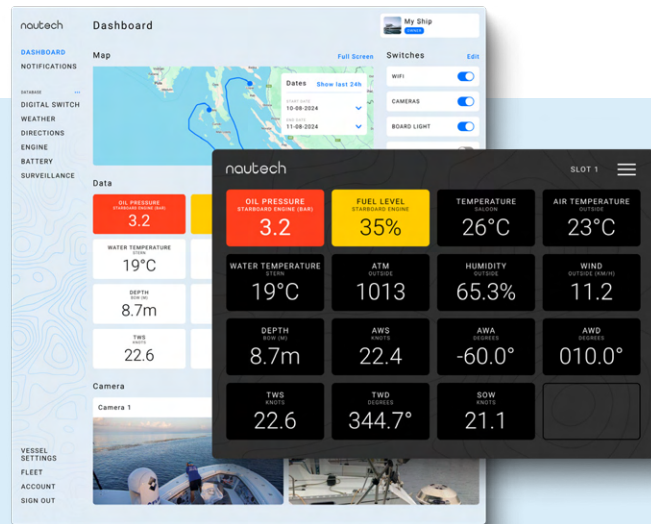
nautech

Dashboard

My Ship
OWNER

DASHBOARD
NOTIFICATIONS

DATABASE
DIGITAL SWITCH
WEATHER
DIRECTIONS
ENGINE
BATTERY
SURVEILLANCE

VESSEL SETTINGS
FLEET
ACCOUNT
SIGN OUT

Map
Full Screen

Dates
Show last 24h
START DATE
10-08-2024
END DATE
11-08-2024

Switches
Edit
WIFI
CAMERAS
BOARD LIGHT

Data

OIL PRESSURE
STARBOARD ENGINE (BAR)
3.2

WATER TEMPERATURE
STERN
19°C

DEPTH
BOW (M)
8.7m

TWS
KNOTS
22.6

Camera
Camera 1

nautech
SLOT 1

| OIL PRESSURE STARBOARD ENGINE (BAR) 3.2 | FUEL LEVEL STARBOARD ENGINE 35% | TEMPERATURE SALOON 26°C | AIR TEMPERATURE OUTSIDE 23°C |
|---|---|---|---|
| WATER TEMPERATURE STERN 19°C | ATM OUTSIDE 1013 | HUMIDITY OUTSIDE 65.3% | WIND OUTSIDE (KM/H) 11.2 |
| DEPTH BOW (M) 8.7m | AWS KNOTS 22.4 | AWA DEGREES -60.0° | AWD DEGREES 010.0° |
| TWS KNOTS 22.6 | TWD DEGREES 344.7° | SOW KNOTS 21.1 | |